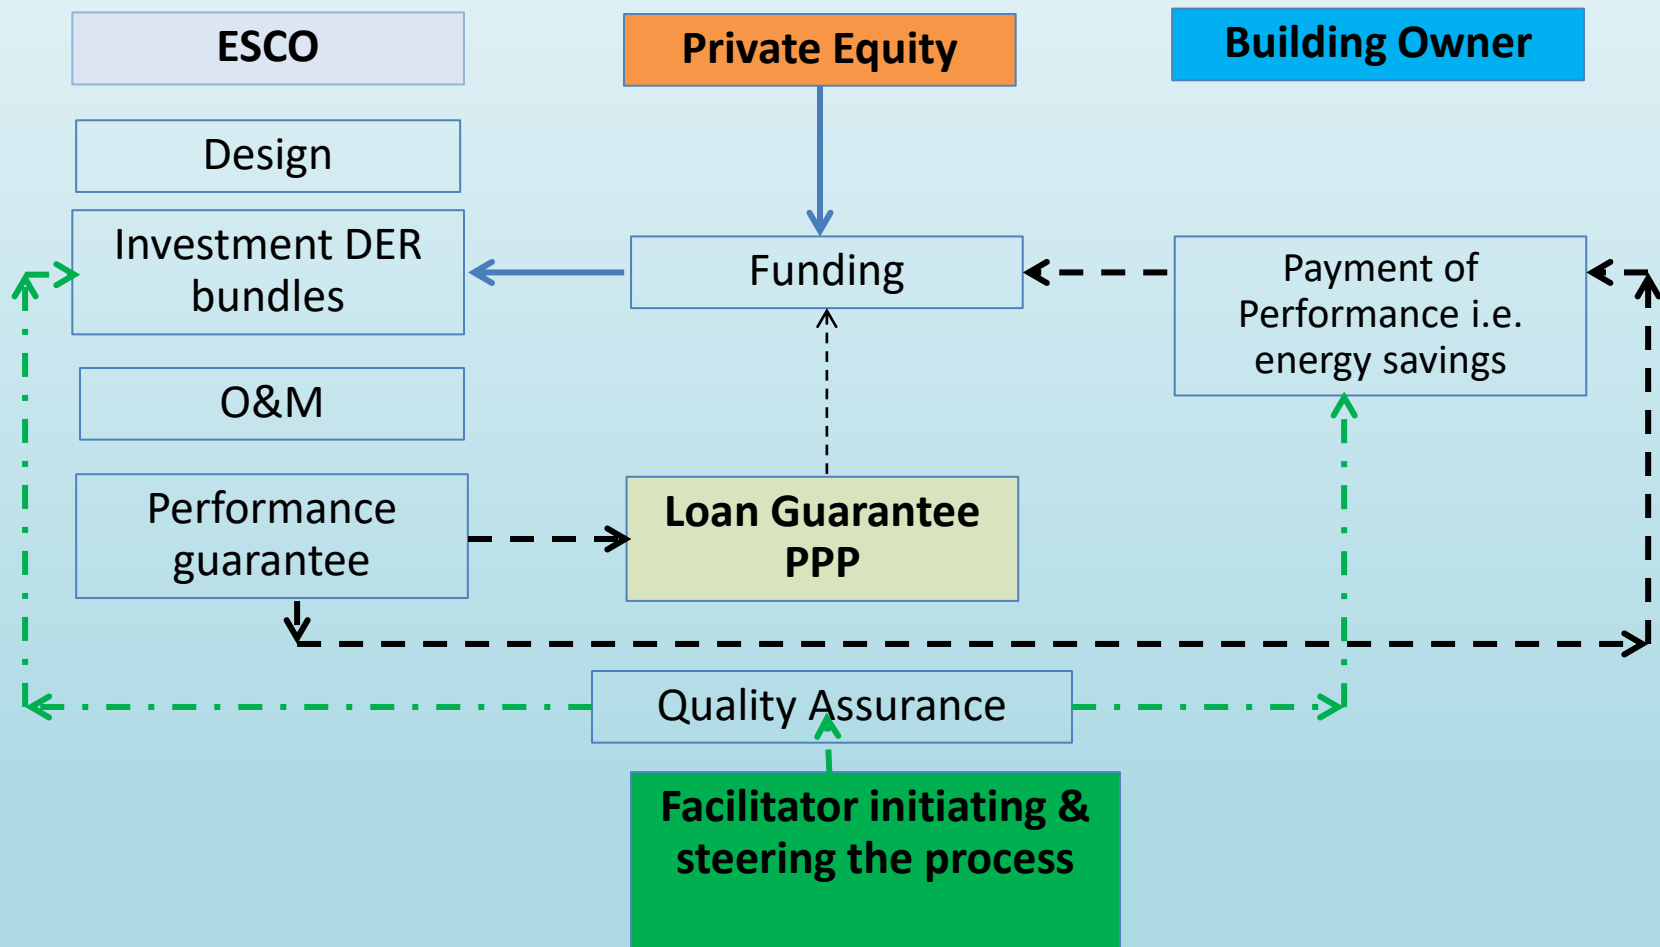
ESCO

Private Equity

Building Owner

Design

Investment DER bundles

Funding

Payment of Performance i.e. energy savings

O&M

Performance guarantee

Loan Guarantee PPP

Quality Assurance

Facilitator initiating & steering the process